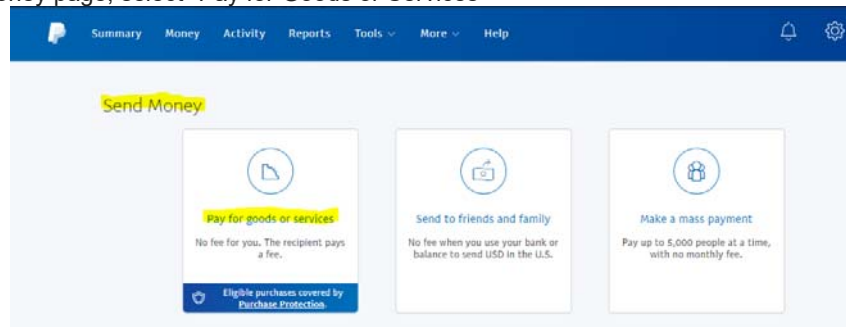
ney page, select "Pay for Goods or Services"

Summary Money Activity Reports Tools More Help

Send Money

Pay for goods or services

No fee for you. The recipient pays a fee.

Eligible purchases covered by Purchase Protection.

Send to friends and family

No fee when you use your bank or balance to send USD in the U.S.

Make a mass payment

Pay up to 5,000 people at a time, with no monthly fee.